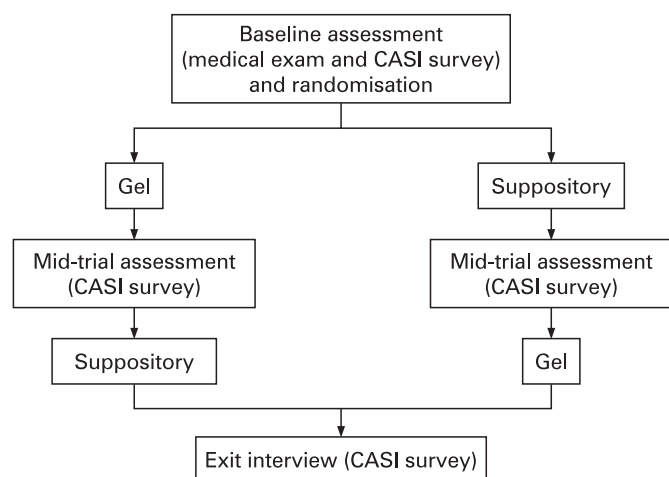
Baseline assessment (medical exam and CASI survey) and randomisation

Gel

Mid-trial assessment (CASI survey)

Suppository

Suppository

Mid-trial assessment (CASI survey)

Gel

Exit interview (CASI survey)